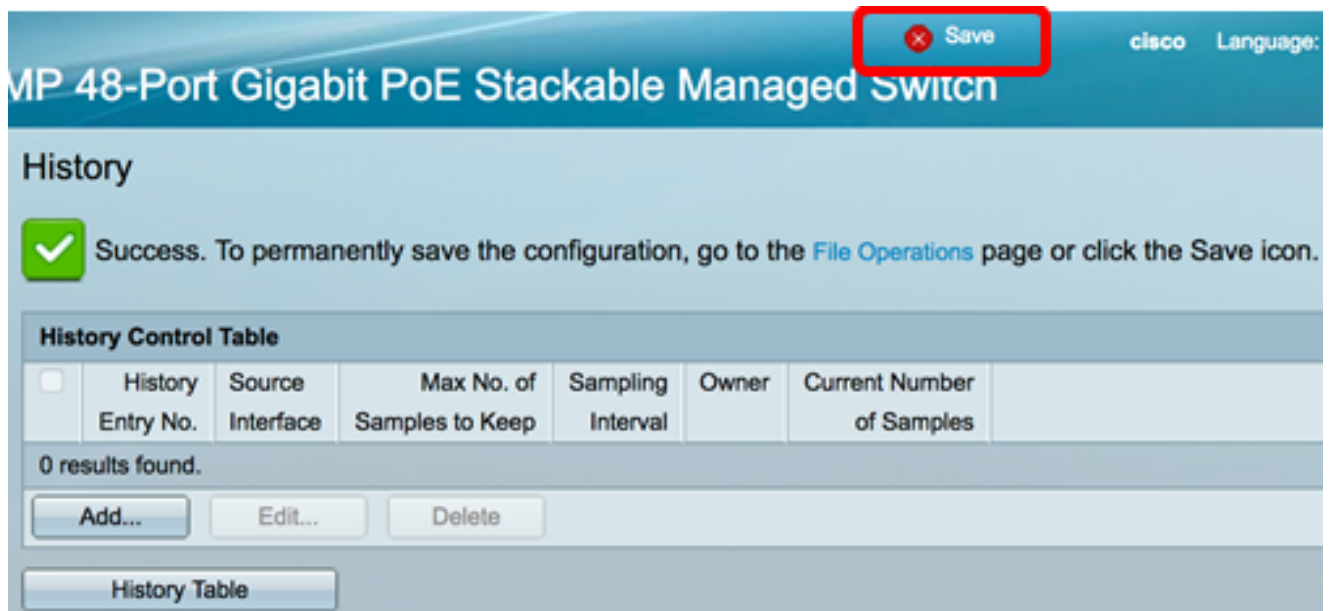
Save cisco Language:

MP 48-Port Gigabit PoE Stackable Managed Switch

History

Success. To permanently save the configuration, go to the File Operations page or click the Save icon.

History Control Table

| | History Entry No. | Source Interface | Max No. of Samples to Keep | Sampling Interval | Owner | Current Number of Samples |
|---|---|---|---|---|---|---|
| 0 results found. | | | | | | |

Add... Edit... Delete

History Table